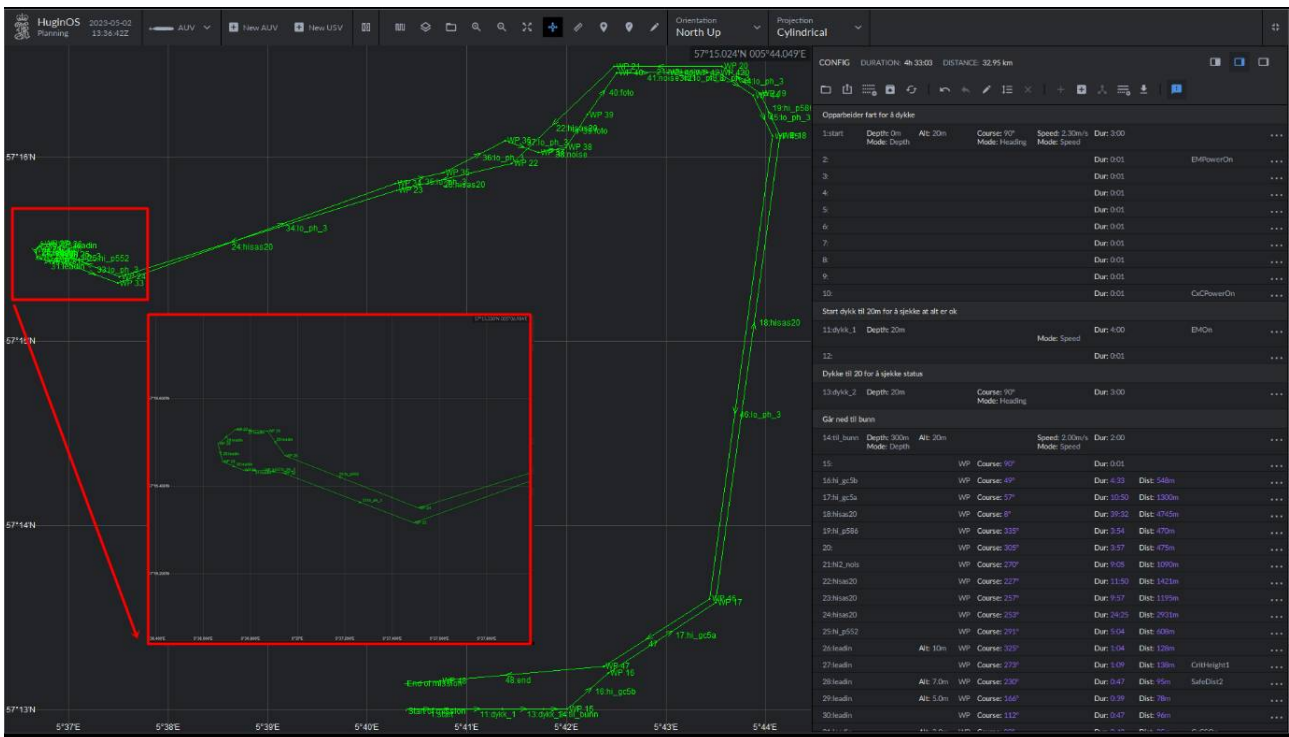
HuginOS 2023-05-02
Planning 13:36:42Z

AUV
New AUV
New USV

Orientation
North Up

Projection
Cylindrical

57°15.024'N 005°44.049'E

CONFIG DURATION: 4h 33:03 DISTANCE: 32.95 km

Opparbeider fart for å dykke

| | | | | | | |
|---|---|---|---|---|---|---|
| 1:start | Depth: 0m Mode: Depth | Alt: 20m | Course: 90° Mode: Heading | Speed: 2.30m/s Mode: Speed | Dur: 3:00 | |
| 2: | | | | | Dur: 0:01 | EMPowerOn |
| 3: | | | | | Dur: 0:01 | |
| 4: | | | | | Dur: 0:01 | |
| 5: | | | | | Dur: 0:01 | |
| 6: | | | | | Dur: 0:01 | |
| 7: | | | | | Dur: 0:01 | |
| 8: | | | | | Dur: 0:01 | |
| 9: | | | | | Dur: 0:01 | |
| 10: | | | | | Dur: 0:01 | CxCPowerOn |

Start dykk til 20m for å sjekke at alt er ok

| | | | | |
|---|---|---|---|---|
| 11:dykk_1 | Depth: 20m | Mode: Speed | Dur: 4:00 | EMOn |
| 12: | | | Dur: 0:01 | |

Dykke til 20 for å sjekke status

| | | | |
|---|---|---|---|
| 13:dykk_2 | Depth: 20m | Course: 90° Mode: Heading | Dur: 3:00 |

Går ned til bunn

| | | | | | | |
|---|---|---|---|---|---|---|
| 14:til_bunn | Depth: 300m Mode: Depth | Alt: 20m | | Speed: 2.00m/s Mode: Speed | Dur: 2:00 | |
| 15: | | WP | Course: 90° | | Dur: 0:01 | |
| 16:hi_gc5b | | WP | Course: 49° | | Dur: 4:33 | Dist: 548m |
| 17:hi_gc5a | | WP | Course: 57° | | Dur: 10:50 | Dist: 1300m |
| 18:hisas20 | | WP | Course: 8° | | Dur: 39:32 | Dist: 4745m |
| 19:hi_p586 | | WP | Course: 338° | | Dur: 3:54 | Dist: 470m |
| 20: | | WP | Course: 308° | | Dur: 3:57 | Dist: 475m |
| 21:hi2_nois | | WP | Course: 270° | | Dur: 9:08 | Dist: 1090m |
| 22:hisas20 | | WP | Course: 227° | | Dur: 11:50 | Dist: 1421m |
| 23:hisas20 | | WP | Course: 257° | | Dur: 9:57 | Dist: 1195m |
| 24:hisas20 | | WP | Course: 253° | | Dur: 24:25 | Dist: 2931m |
| 25:hi_p552 | | WP | Course: 291° | | Dur: 5:04 | Dist: 608m |
| 26:leadin | Alt: 10m | WP | Course: 325° | | Dur: 1:04 | Dist: 128m |
| 27:leadin | | WP | Course: 273° | | Dur: 1:09 | Dist: 138m CritHeight1 |
| 28:leadin | Alt: 7.0m | WP | Course: 230° | | Dur: 0:47 | Dist: 95m SafeDist2 |
| 29:leadin | Alt: 5.0m | WP | Course: 166° | | Dur: 0:39 | Dist: 78m |
| 30:leadin | | WP | Course: 112° | | Dur: 0:47 | Dist: 96m |

57°16'N
57°15'N
57°14'N
57°13'N
5°37'E 5°38'E 5°39'E 5°40'E 5°41'E 5°42'E 5°43'E 5°44'E

WP 21
WP 40
WP 20
40:foto
41:noise
lo_ph_3
WP 19
19:hi_p586
45:lo_ph_3
WP 39
22:hisas20
WP 38
WP 36
37:lo_ph_3
WP 38
36:lo_ph_3
38:noise
WP 22
WP 35
35:lo_ph_3
26:hisas20
WP 23
34:lo_ph_3
24:hisas20
leadin
hi_p552
31:leadin
WP 33
18:hisas20
46:lo_ph_3
WP 17
17:hi_gc5a
WP 47
WP 16
End of mission
48:end
16:hi_gc5b
Start position
11:dykk_1
13:dykk_2
til_bunn